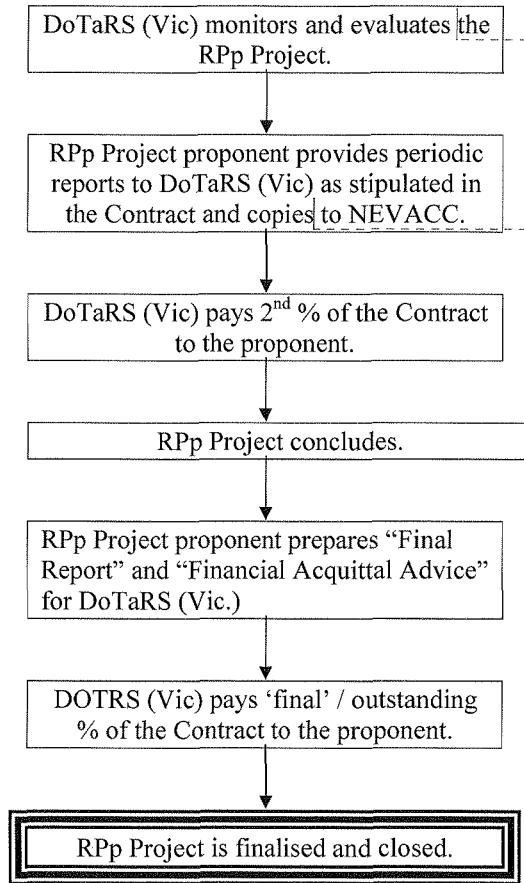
DoTaRS (Vic) monitors and evaluates the RPp Project.

RPp Project proponent provides periodic reports to DoTaRS (Vic) as stipulated in the Contract and copies to NEVACC.

DoTaRS (Vic) pays 2$^{nd}$ % of the Contract to the proponent.

RPp Project concludes.

RPp Project proponent prepares "Final Report" and "Financial Acquittal Advice" for DoTaRS (Vic.)

DOTRS (Vic) pays 'final' / outstanding % of the Contract to the proponent.

RPp Project is finalised and closed.